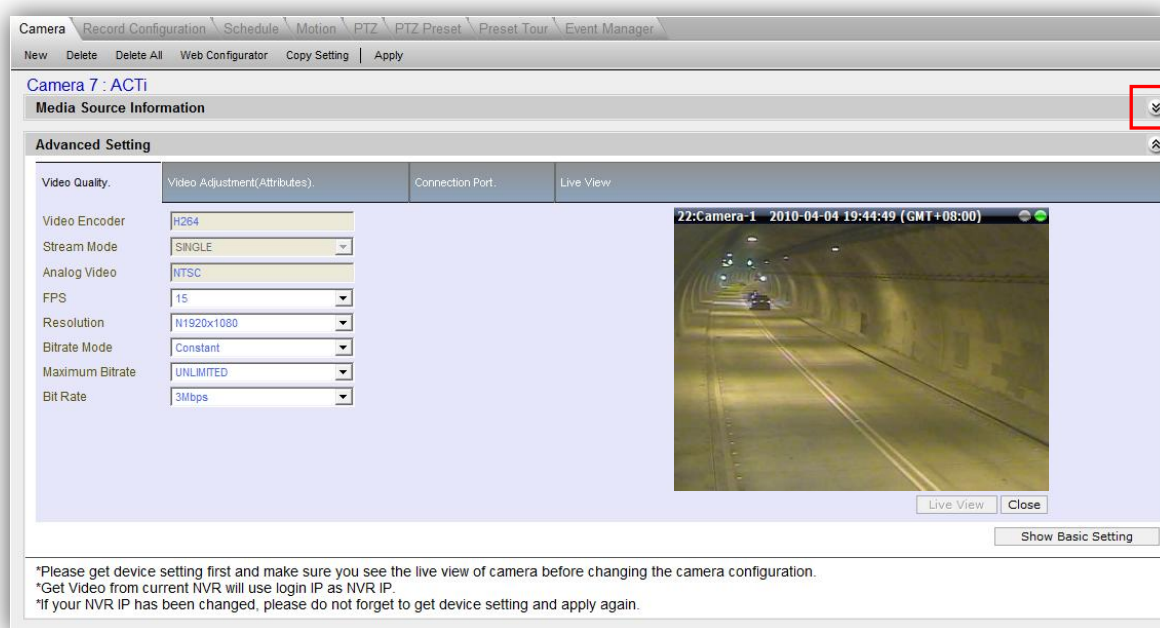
Camera Record Configuration Schedule Motion PTZ PTZ Preset Preset Tour Event Manager

New Delete Delete All Web Configurator Copy Setting | Apply

Camera 7 : ACTi

Media Source Information

Advanced Setting

Video Quality. Video Adjustment(Attributes). Connection Port. Live View

| | |
|---|---|
| Video Encoder | H264 |
| Stream Mode | SINGLE |
| Analog Video | NTSC |
| FPS | 15 |
| Resolution | N1920x1080 |
| Bitrate Mode | Constant |
| Maximum Bitrate | UNLIMITED |
| Bit Rate | 3Mbps |

22:Camera-1 2010-04-04 19:44:49 (GMT+08:00)

Live View Close

Show Basic Setting

*Please get device setting first and make sure you see the live view of camera before changing the camera configuration.
*Get Video from current NVR will use login IP as NVR IP.
*If your NVR IP has been changed, please do not forget to get device setting and apply again.